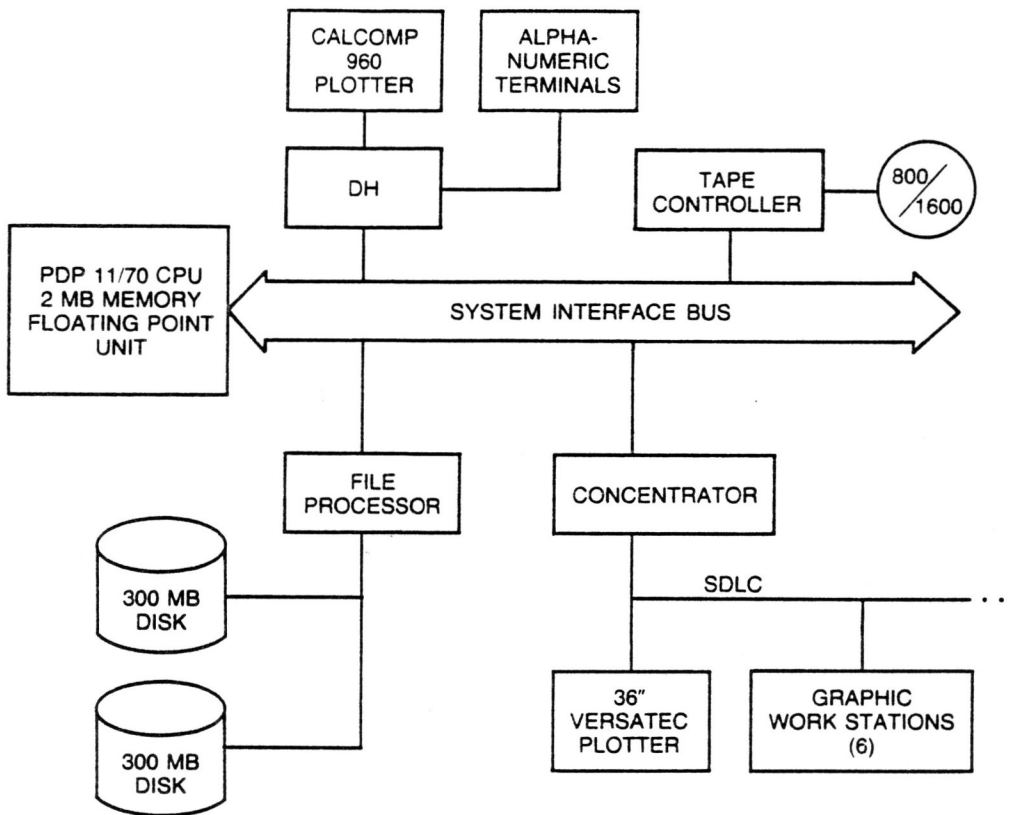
CALCOMP 960 PLOTTER

ALPHA-NUMERIC TERMINALS

DH

TAPE CONTROLLER

$\frac{800}{1600}$

PDP 11/70 CPU 2 MB MEMORY FLOATING POINT UNIT

SYSTEM INTERFACE BUS

FILE PROCESSOR

CONCENTRATOR

SDLC

300 MB DISK

300 MB DISK

36" VERSATEC PLOTTER

GRAPHIC WORK STATIONS (6)